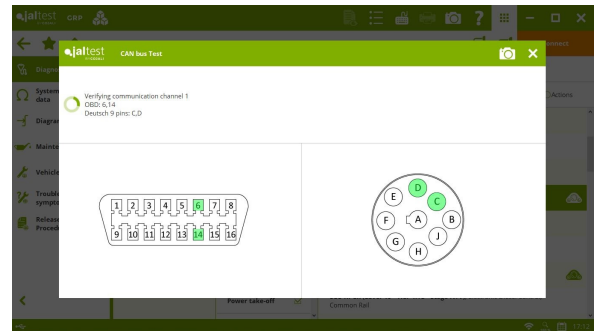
jaltest GBP

Diagn

System data

Diagra

Mainte

Vehicle

Trouble sympto

Release Procedu

Connect

Actions

jaltest

CAN bus Test

Verifying communication channel 1
OBD: 6,14
Deutsch 9 pins: C,D

| 1 | 2 | 3 | 4 | 5 | 6 | 7 | 8 |
|---|---|---|---|---|---|---|---|
| 9 | 10 | 11 | 12 | 13 | 14 | 15 | 16 |

D
E
C
F
A
B
G
J
H

Power take-off

Common Rail